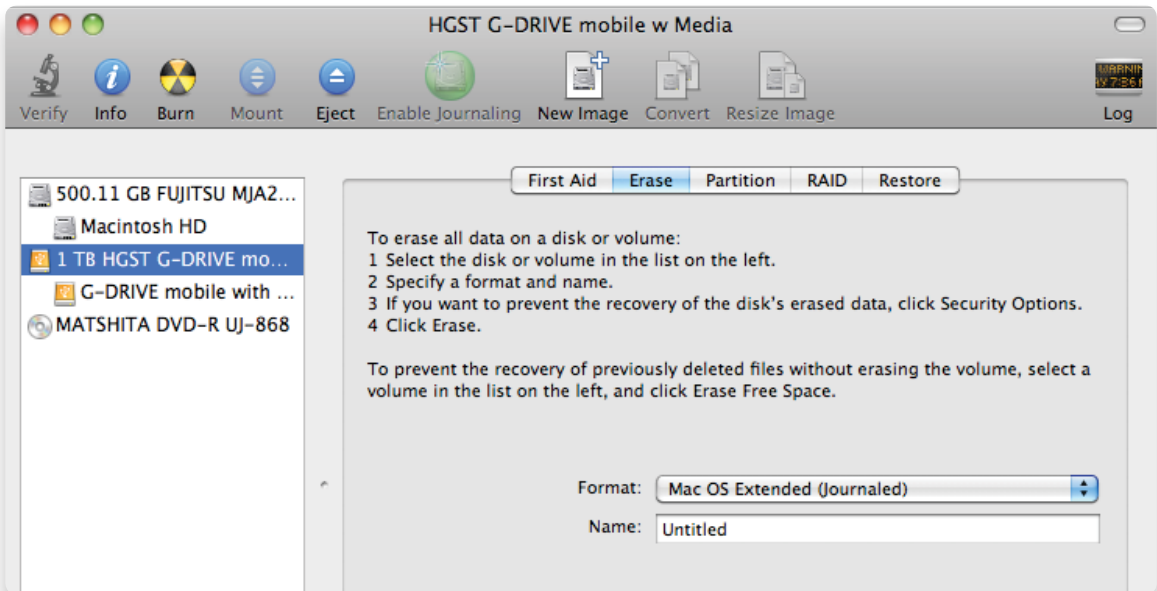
HGST G-DRIVE mobile w Media

Verify Info Burn Mount Eject Enable Journaling New Image Convert Resize Image Log

500.11 GB FUJITSU MJA2...
Macintosh HD
1 TB HGST G-DRIVE mo...
G-DRIVE mobile with ...
MATSHITA DVD-R UJ-868

First Aid Erase Partition RAID Restore

To erase all data on a disk or volume:
1 Select the disk or volume in the list on the left.
2 Specify a format and name.
3 If you want to prevent the recovery of the disk's erased data, click Security Options.
4 Click Erase.

To prevent the recovery of previously deleted files without erasing the volume, select a volume in the list on the left, and click Erase Free Space.

Format: Mac OS Extended (Journaled)
Name: Untitled